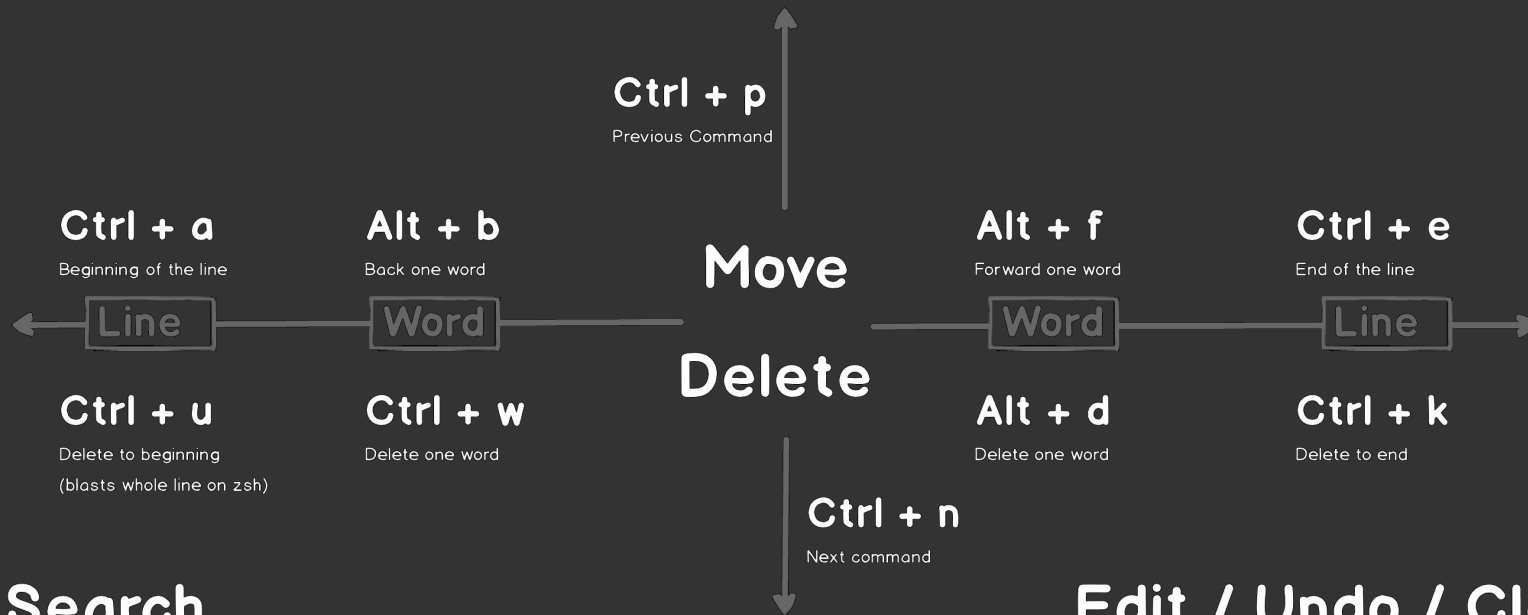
Ctrl + p
Previous Command

Ctrl + a
Beginning of the line

Alt + b
Back one word

Move

Alt + f
Forward one word

Ctrl + e
End of the line

Line

Word

Word

Line

Delete

Ctrl + u
Delete to beginning
(blasts whole line on zsh)

Ctrl + w
Delete one word

Alt + d
Delete one word

Ctrl + k
Delete to end

Ctrl + n
Next command

Search

Edit / Undo / Cl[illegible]